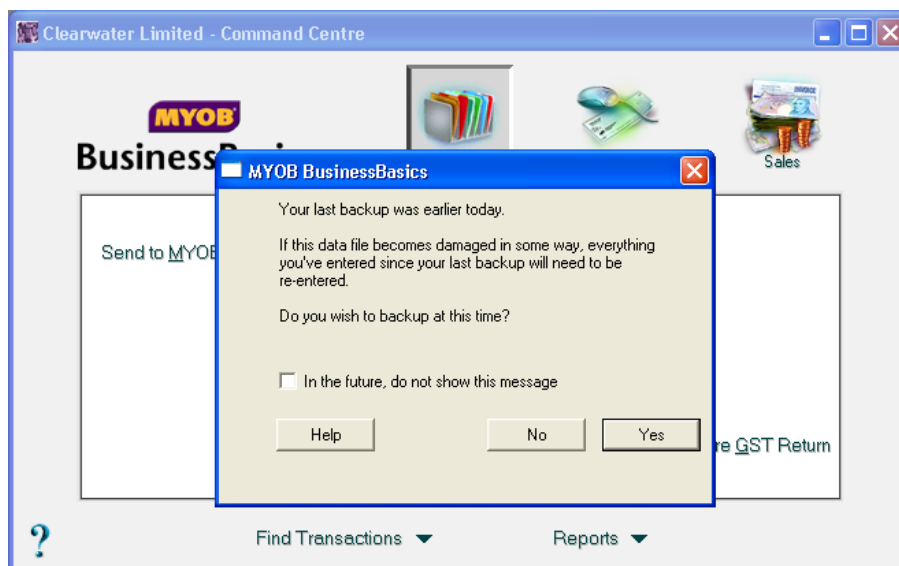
Clearwater Limited - Command Centre

MYOB

BusinessB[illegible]

Sales

MYOB BusinessBasics

Your last backup was earlier today.

If this data file becomes damaged in some way, everything you've entered since your last backup will need to be re-entered.

Do you wish to backup at this time?

In the future, do not show this message

Help

No

Yes

Send to MYOB

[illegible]re GST Return

?

Find Transactions

Reports